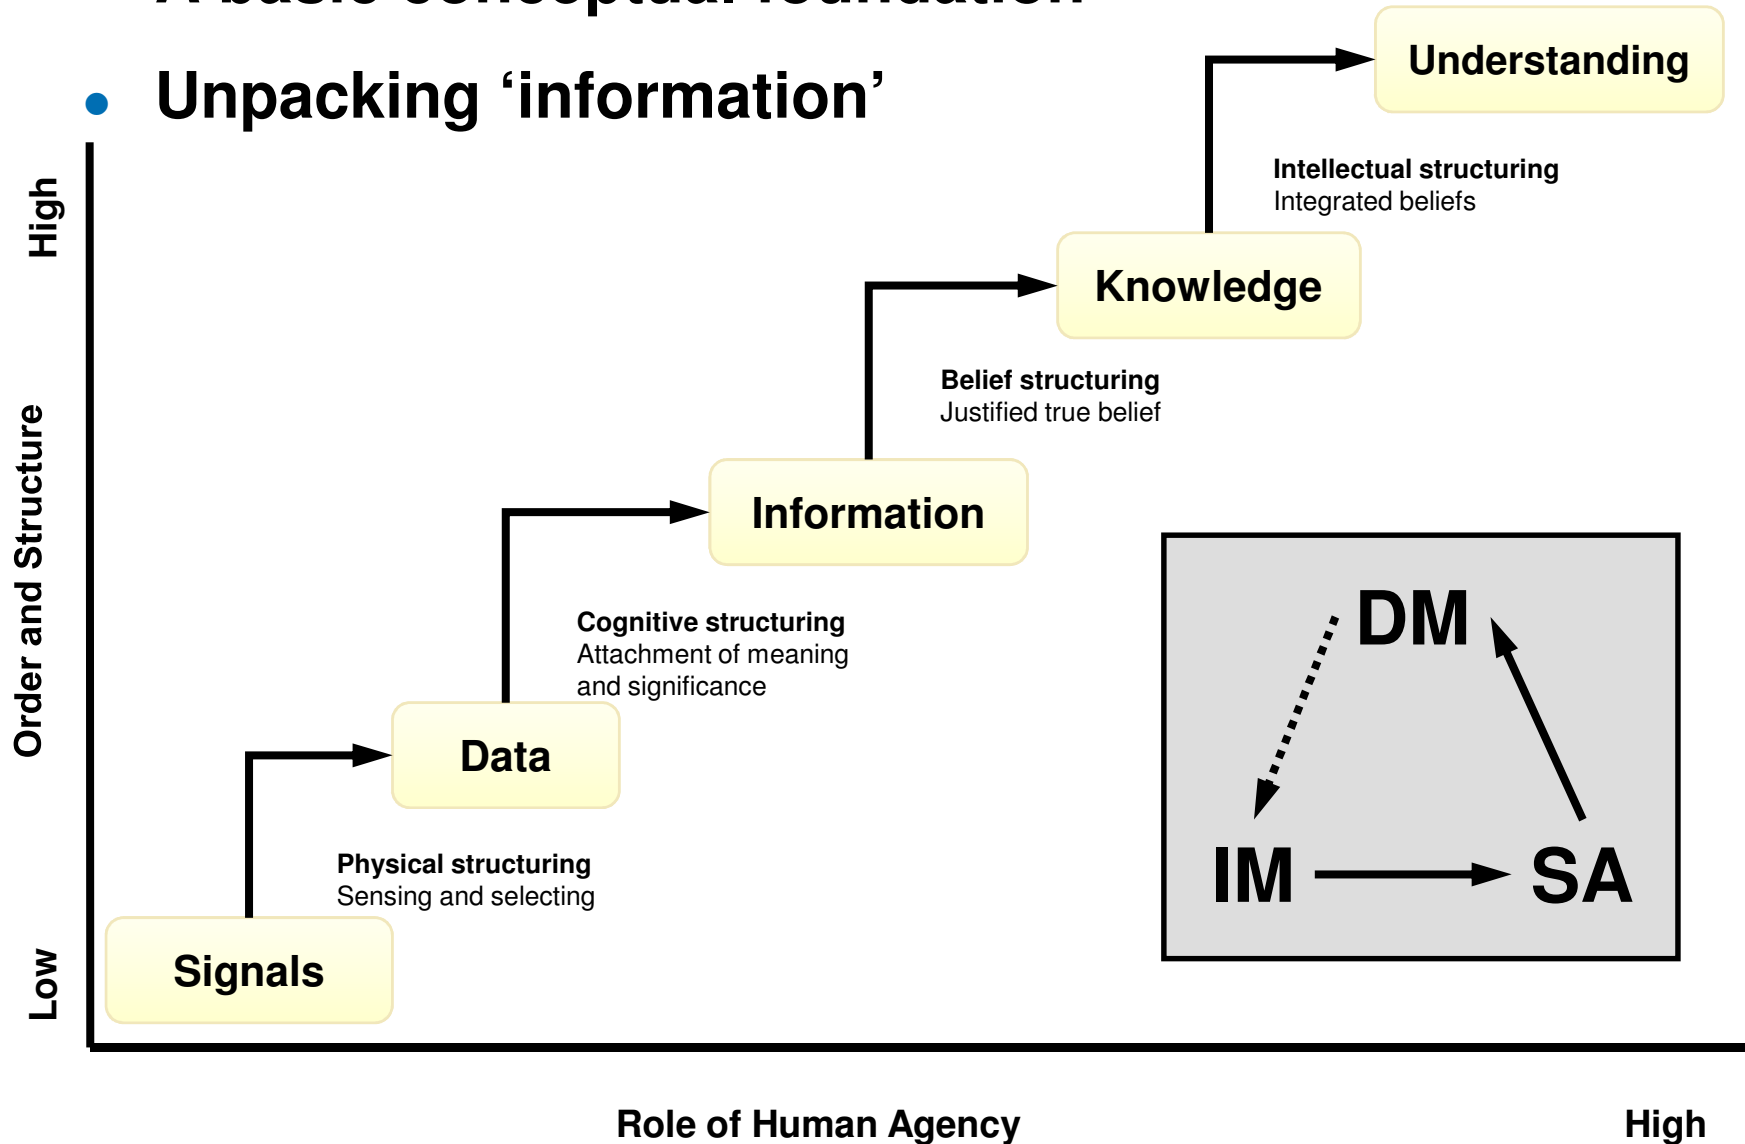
A basic conceptual foundation

• Unpacking ‘information’

Understanding

Intellectual structuring
Integrated beliefs

Knowledge

Belief structuring
Justified true belief

Information

Cognitive structuring
Attachment of meaning and significance

Data

Physical structuring
Sensing and selecting

Signals

High
Order and Structure
Low

DM
IM
SA

Role of Human Agency
High